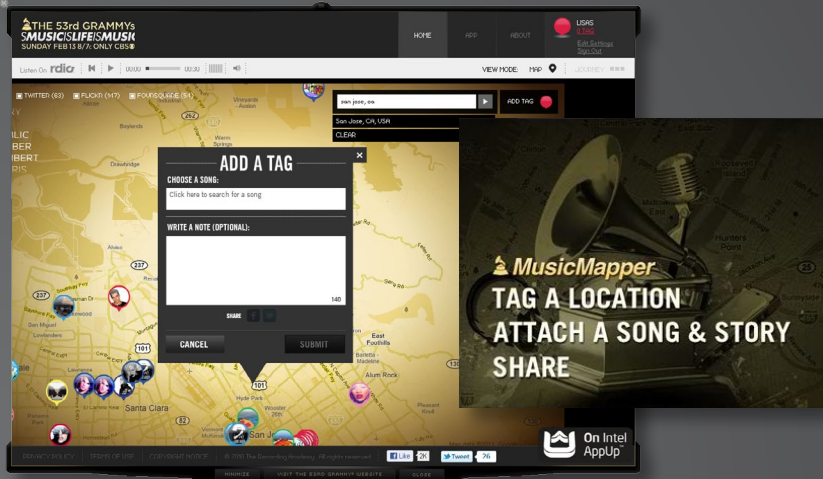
THE 53rd GRAMMYs
MUSIC IS LIFE IS MUSIC
SUNDAY FEB 13 8/7c ONLY CBS

HOME
APP
ABOUT
LISAS
0 TAG
Edit Settings
Sign Out

Listen On rdio
00:00
00:30
VIEW MODE: MAP
JOURNEY

TWITTER (83)
FLICKR (147)
FOURSQUARE (54)

san jose, ca
ADD TAG
San Jose, CA, USA
CLEAR

ADD A TAG
CHOOSE A SONG:
Click here to search for a song
WRITE A NOTE (OPTIONAL):
140
SHARE
CANCEL
SUBMIT

Santa Clara
Hyde Park
East Foothills
Alum Rock
San Jo

MusicMapper
TAG A LOCATION
ATTACH A SONG & STORY
SHARE

On Intel AppUp

PRIVACY POLICY
TERMS OF USE
COPYRIGHT NOTICE
© 2010 The Recording Academy. All rights reserved.
Like 2K
Tweet 76
MINIMIZE
VISIT THE 53RD GRAMMY WEBSITE
CLOSE